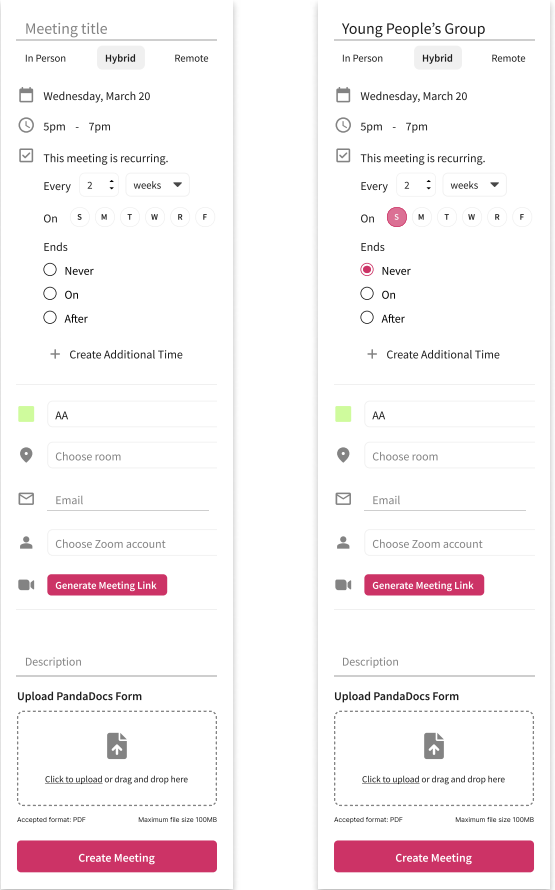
Meeting title

In Person Hybrid Remote

Wednesday, March 20

5pm - 7pm

This meeting is recurring.

Every 2 weeks

On S M T W R F

Ends

Never

On

After

+ Create Additional Time

AA

Choose room

Email

Choose Zoom account

Generate Meeting Link

Description

Upload PandaDocs Form

Click to upload or drag and drop here

Accepted format: PDF Maximum file size 100MB

Create Meeting

Young People's Group

In Person Hybrid Remote

Wednesday, March 20

5pm - 7pm

This meeting is recurring.

Every 2 weeks

On S M T W R F

Ends

Never

On

After

+ Create Additional Time

AA

Choose room

Email

Choose Zoom account

Generate Meeting Link

Description

Upload PandaDocs Form

Click to upload or drag and drop here

Accepted format: PDF Maximum file size 100MB

Create Meeting